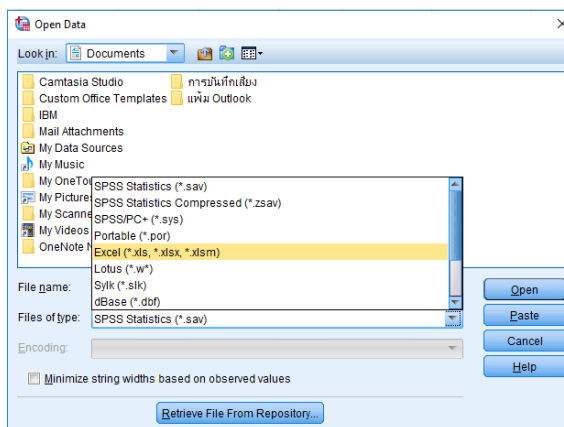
Open Data

Look in: Documents

Camtasia Studio
Custom Office Templates
IBM
Mail Attachments
My Data Sources
My Music
My OneTo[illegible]
My Pictures
My Scanne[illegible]
My Videos
OneNote N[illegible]
การบันทึกเสียง
แฟ้ม Outlook

SPSS Statistics (*.sav)
SPSS Statistics Compressed (*.zsav)
SPSS/PC+ (*.sys)
Portable (*.por)
Excel (*.xls, *.xlsx, *.xlsm)
Lotus (*.w*)
Sylk (*.slk)
dBase (*.dbf)

File name:
Files of type: SPSS Statistics (*.sav)
Encoding:

Minimize string widths based on observed values

Retrieve File From Repository...

Open
Paste
Cancel
Help